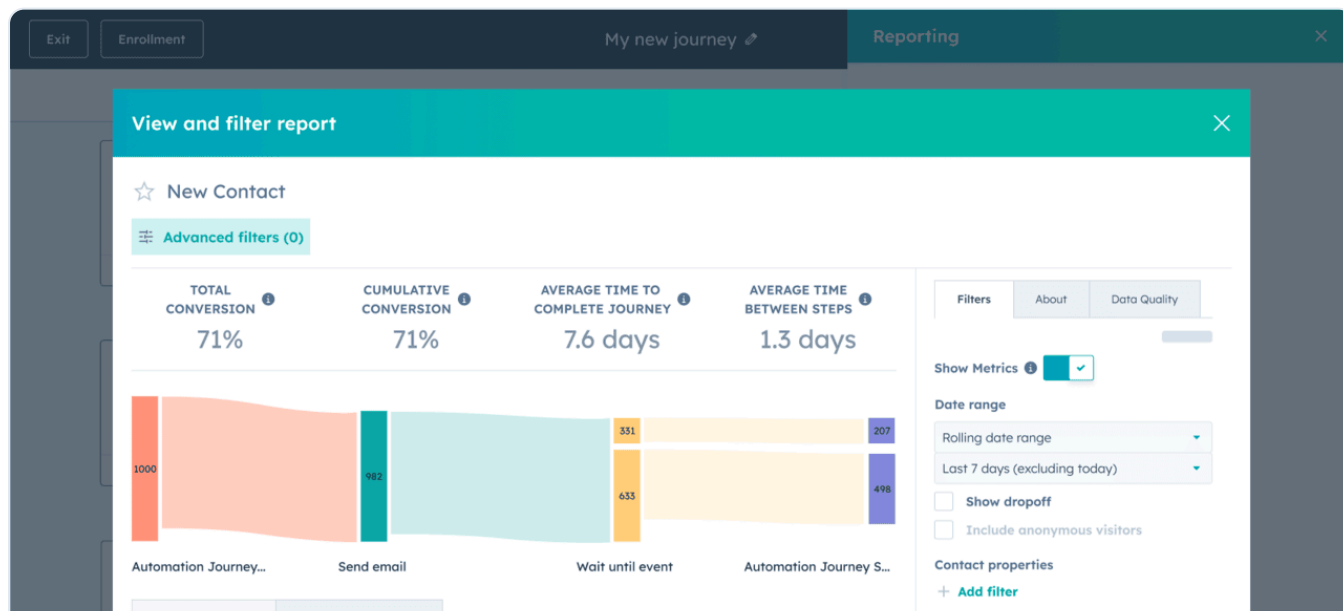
Exit Enrollment

My new journey

Reporting

View and filter report

New Contact

Advanced filters (0)

TOTAL CONVERSION
71%

CUMULATIVE CONVERSION
71%

AVERAGE TIME TO COMPLETE JOURNEY
7.6 days

AVERAGE TIME BETWEEN STEPS
1.3 days

1000
982
331
633
207
498

Automation Journey...
Send email
Wait until event
Automation Journey S...

Filters About Data Quality

Show Metrics

Date range

Rolling date range

Last 7 days (excluding today)

Show dropoff

Include anonymous visitors

Contact properties

+ Add filter